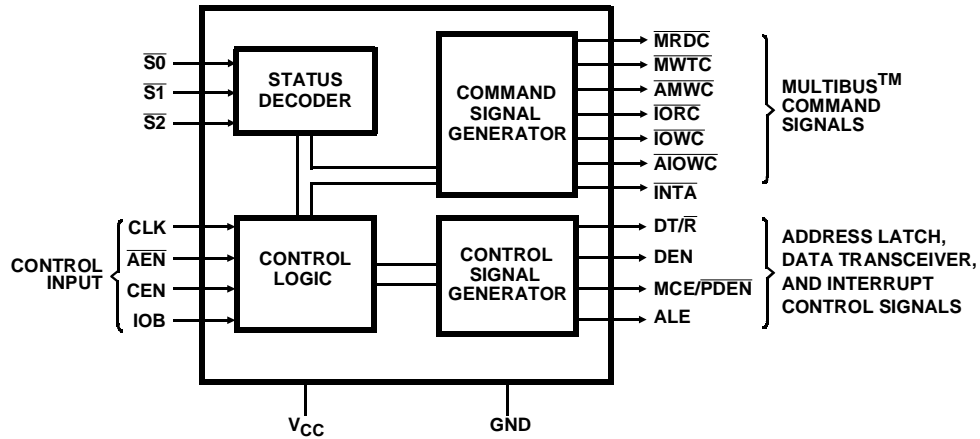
$\overline{S0}$
$\overline{S1}$
$\overline{S2}$

STATUS DECODER

COMMAND SIGNAL GENERATOR

$\overline{MRDC}$
$\overline{MWTC}$
$\overline{AMWC}$
$\overline{IORC}$
$\overline{IOWC}$
$\overline{AIOWC}$
$\overline{INTA}$

MULTIBUS$^{TM}$ COMMAND SIGNALS

CONTROL INPUT

CLK
$\overline{AEN}$
CEN
IOB

CONTROL LOGIC

CONTROL SIGNAL GENERATOR

DT/$\overline{R}$
DEN
MCE/$\overline{PDEN}$
ALE

ADDRESS LATCH, DATA TRANSCEIVER, AND INTERRUPT CONTROL SIGNALS

$V_{CC}$

GND